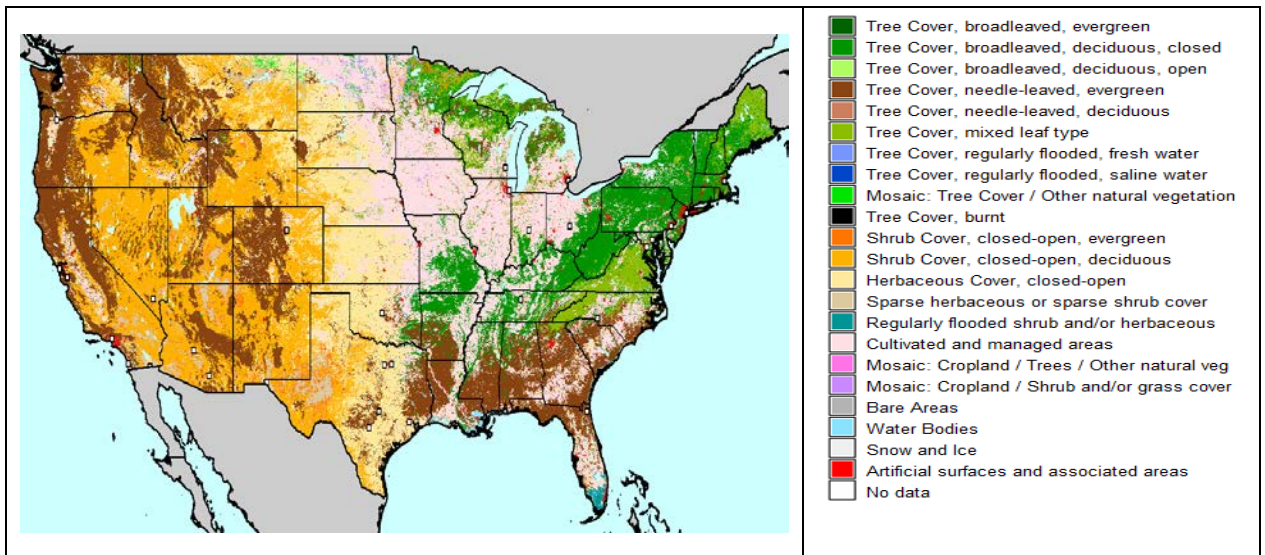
Tree Cover, broadleaved, evergreen
Tree Cover, broadleaved, deciduous, closed
Tree Cover, broadleaved, deciduous, open
Tree Cover, needle-leaved, evergreen
Tree Cover, needle-leaved, deciduous
Tree Cover, mixed leaf type
Tree Cover, regularly flooded, fresh water
Tree Cover, regularly flooded, saline water
Mosaic: Tree Cover / Other natural vegetation
Tree Cover, burnt
Shrub Cover, closed-open, evergreen
Shrub Cover, closed-open, deciduous
Herbaceous Cover, closed-open
Sparse herbaceous or sparse shrub cover
Regularly flooded shrub and/or herbaceous
Cultivated and managed areas
Mosaic: Cropland / Trees / Other natural veg
Mosaic: Cropland / Shrub and/or grass cover
Bare Areas
Water Bodies
Snow and Ice
Artificial surfaces and associated areas
No data